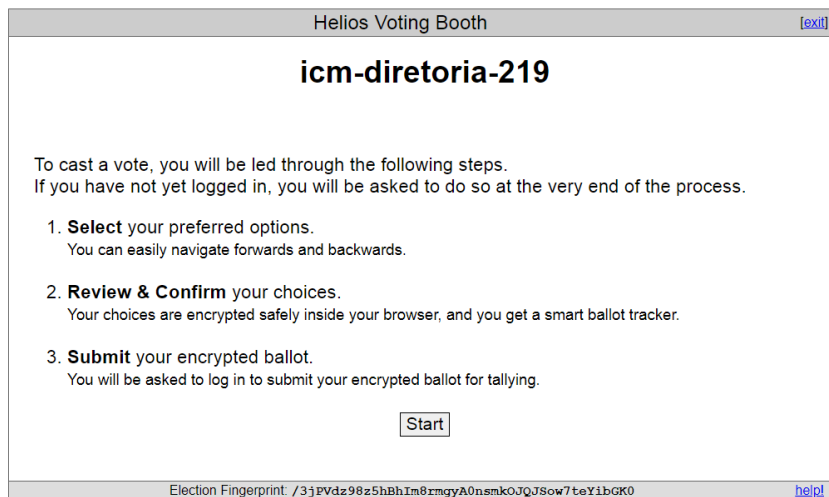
Helios Voting Booth

[exit]

icm-diretoria-219

To cast a vote, you will be led through the following steps.
If you have not yet logged in, you will be asked to do so at the very end of the process.

1. Select your preferred options.
You can easily navigate forwards and backwards.

2. Review & Confirm your choices.
Your choices are encrypted safely inside your browser, and you get a smart ballot tracker.

3. Submit your encrypted ballot.
You will be asked to log in to submit your encrypted ballot for tallying.

Start

Election Fingerprint: /3jPVdz98z5hBhIm8rmgyA0nsmkOJQJSow7teYibGK0

help!